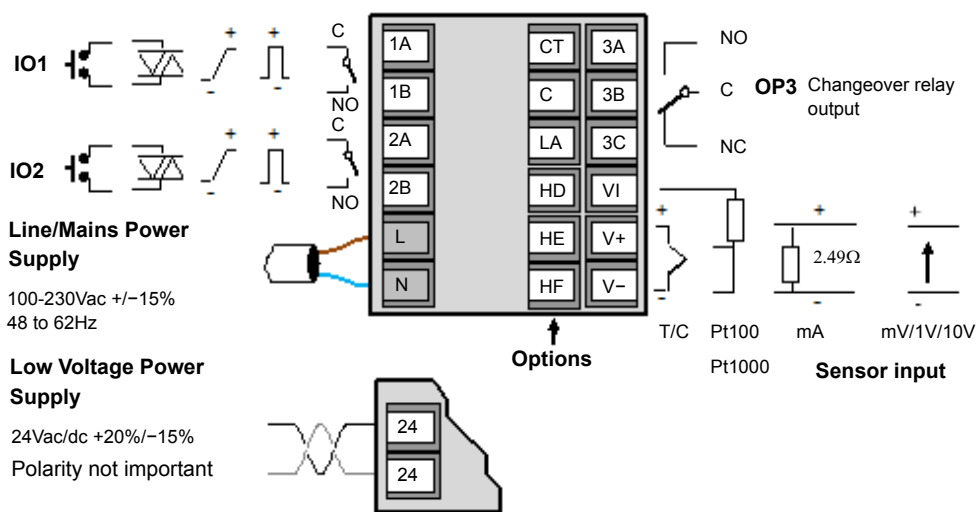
IO1

+

-

+

C

NO

IO2

+

-

+

C

NO

1A

1B

2A

2B

L

N

CT

C

LA

HD

HE

HF

3A

3B

3C

VI

V+

V−

NO

C

NC

OP3 Changeover relay output

Line/Mains Power Supply

100-230Vac +/−15%
48 to 62Hz

+

-

+

2.49Ω

-

+

-

T/C

Pt100

Pt1000

mA

mV/1V/10V

Options

Sensor input

Low Voltage Power Supply

24Vac/dc +20%/−15%
Polarity not important

24

24